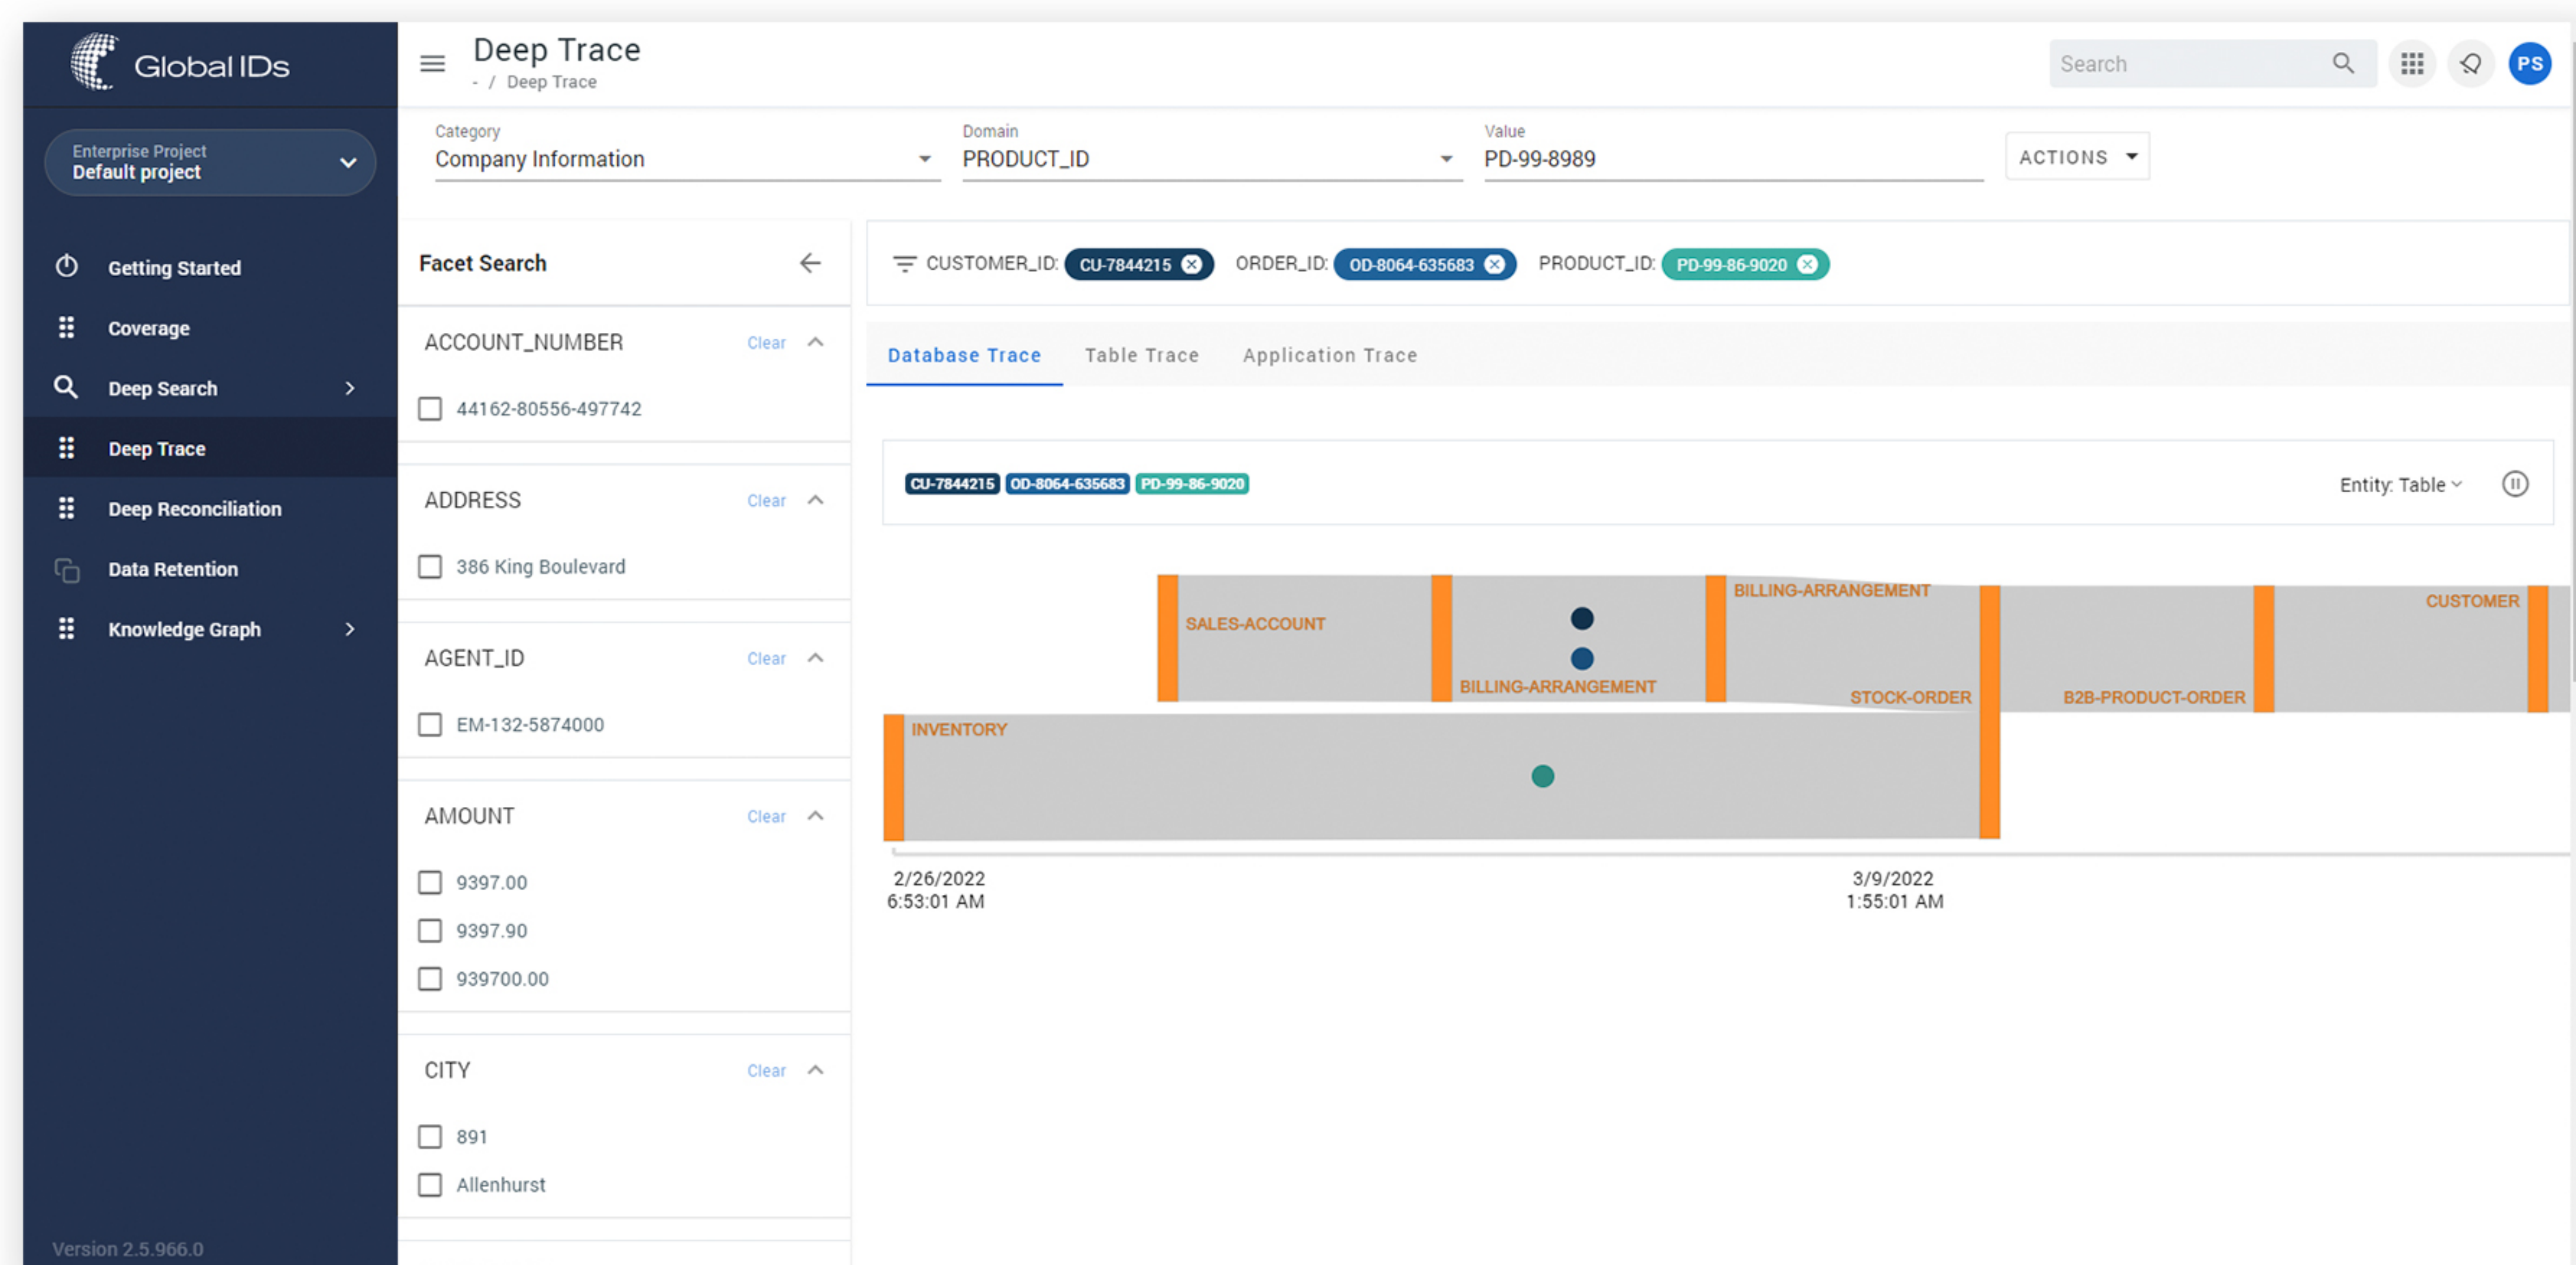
Global IDs

Enterprise Project
Default project

Getting Started
Coverage
Deep Search
Deep Trace
Deep Reconciliation
Data Retention
Knowledge Graph

Version 2.5.966.0

Deep Trace
- / Deep Trace

Search

PS

Category
Company Information

Domain
PRODUCT_ID

Value
PD-99-8989

ACTIONS

Facet Search

ACCOUNT_NUMBER Clear
44162-80556-497742

ADDRESS Clear
386 King Boulevard

AGENT_ID Clear
EM-132-5874000

AMOUNT Clear
9397.00
9397.90
939700.00

CITY Clear
891
Allenhurst

CUSTOMER_ID: CU-7844215 ORDER_ID: OD-8064-635683 PRODUCT_ID: PD-99-86-9020

Database Trace Table Trace Application Trace

CU-7844215 OD-8064-635683 PD-99-86-9020

Entity: Table

SALES-ACCOUNT
BILLING-ARRANGEMENT
BILLING-ARRANGEMENT
STOCK-ORDER
B2B-PRODUCT-ORDER
CUSTOMER
INVENTORY

2/26/2022
6:53:01 AM

3/9/2022
1:55:01 AM